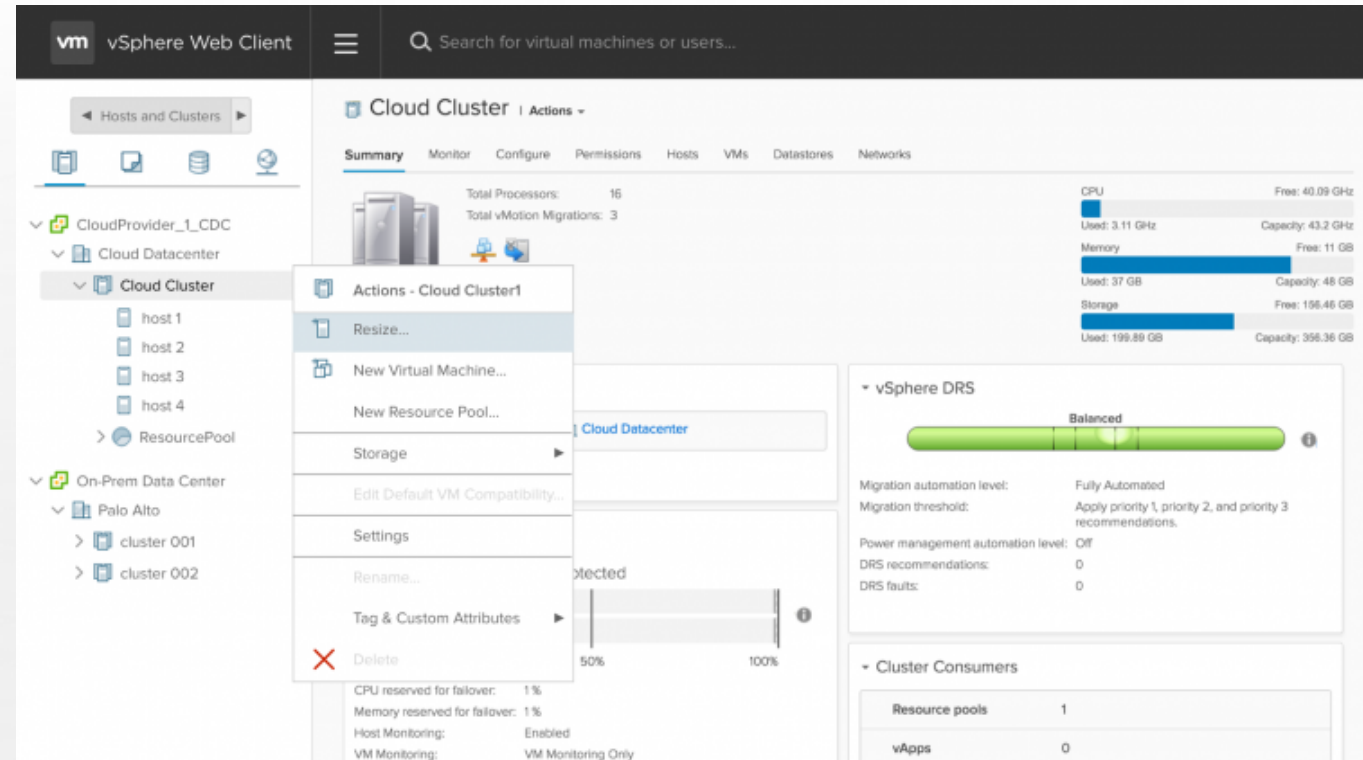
vm vSphere Web Client

Search for virtual machines or users...

Hosts and Clusters

CloudProvider_1_CDC
Cloud Datacenter
Cloud Cluster
host 1
host 2
host 3
host 4
ResourcePool
On-Prem Data Center
Palo Alto
cluster 001
cluster 002

Cloud Cluster | Actions

Summary Monitor Configure Permissions Hosts VMs Datastores Networks

Total Processors: 16
Total vMotion Migrations: 3

CPU Free: 40.09 GHz
Used: 3.11 GHz Capacity: 43.2 GHz
Memory Free: 11 GB
Used: 37 GB Capacity: 48 GB
Storage Free: 156.46 GB
Used: 199.89 GB Capacity: 356.36 GB

Actions - Cloud Cluster1
Resize...
New Virtual Machine...
New Resource Pool...
Storage
Edit Default VM Compatibility...
Settings
Rename...
Tag & Custom Attributes
Delete

Cloud Datacenter

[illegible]tected
50% 100%

CPU reserved for failover: 1%
Memory reserved for failover: 1%
Host Monitoring: Enabled
VM Monitoring: VM Monitoring Only

vSphere DRS
Balanced
Migration automation level: Fully Automated
Migration threshold: Apply priority 1, priority 2, and priority 3 recommendations.
Power management automation level: Off
DRS recommendations: 0
DRS faults: 0

Cluster Consumers
| Resource pools | 1 |
|---|---|
| vApps | 0 |